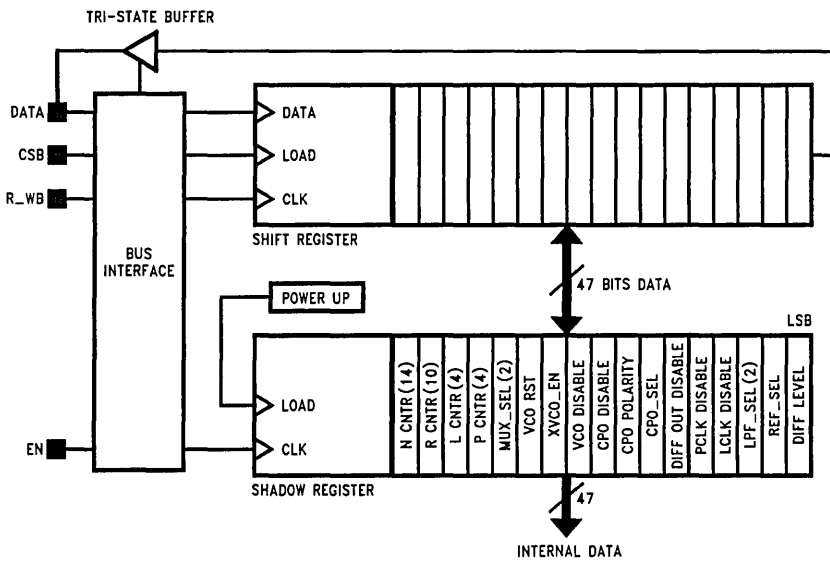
TRI-STATE BUFFER

DATA

CSB

R_WB

EN

BUS INTERFACE

DATA

LOAD

CLK

SHIFT REGISTER

47 BITS DATA

POWER UP

LOAD

CLK

SHADOW REGISTER

LSB

N CNTR (14)

R CNTR (10)

L CNTR (4)

P CNTR (4)

MUX_SEL (2)

VCO RST

XVCO_EN

VCO DISABLE

CPO DISABLE

CPO POLARITY

CPO_SEL

DIFF OUT DISABLE

PCLK DISABLE

LCLK DISABLE

LPF_SEL (2)

REF_SEL

DIFF LEVEL

47

INTERNAL DATA